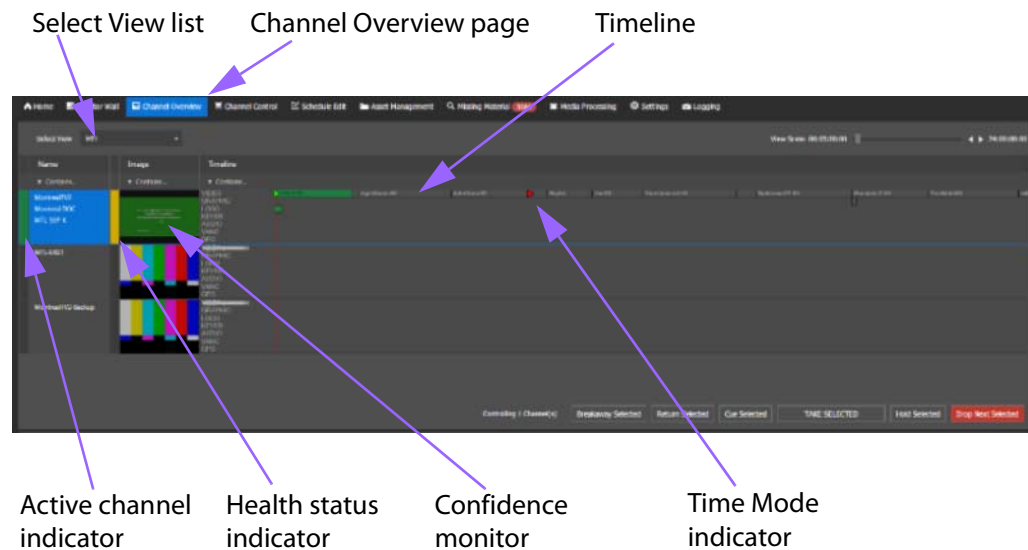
Select View list

Channel Overview page

Timeline

Home

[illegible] Wall

Channel Overview

Channel Control

Schedule Edit

Asset Management

Missing Material

Media Processing

Settings

Logging

Select View

View Scale: 00:05:00:00

Name

Image

Timeline

Contains...

Contains...

Contains...

VIDEO

GRAPHIC

LOGO

KEYER

AUDIO

GANG

GPO

MTL-KND1

Controlling 1 Channel(s)

Breakaway Selected

Return Selected

Cue Selected

TAKE SELECTED

Hold Selected

Drop Next Selected

Active channel indicator

Health status indicator

Confidence monitor

Time Mode indicator